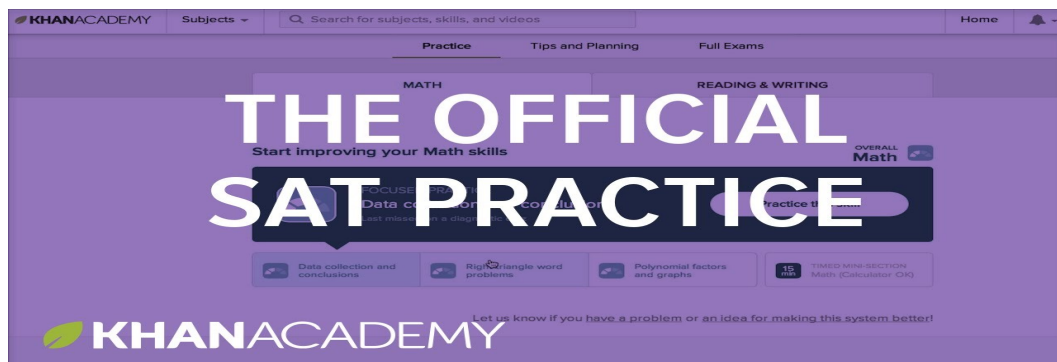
KHANACADEMY Subjects Search for subjects, skills, and videos Home

Practice Tips and Planning Full Exams

MATH READING & WRITING

THE OFFICIAL SAT PRACTICE

Start improving your Math skills

OVERALL Math

FOCUSED PRACTICE Data collection and conclusions Last missed on a diagnostic

Practice this skill

Data collection and conclusions

Right triangle word problems

Polynomial factors and graphs

15 min TIMED MINI-SECTION Math (Calculator OK)

Let us know if you have a problem or an idea for making this system better!

KHANACADEMY